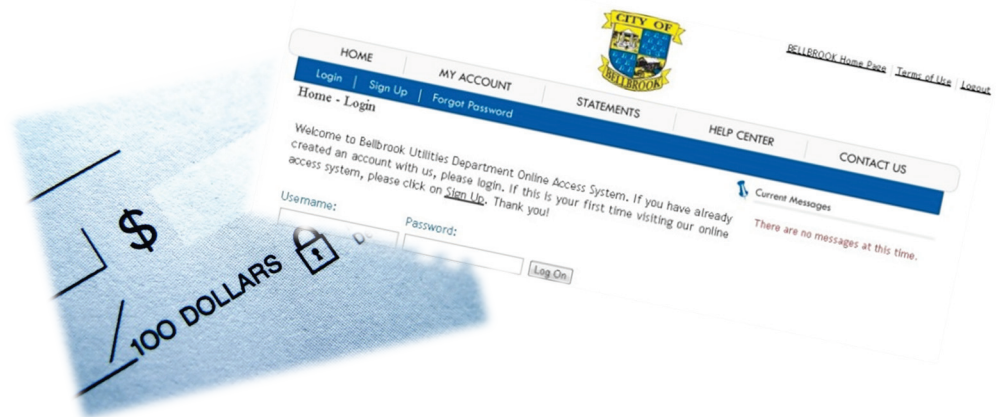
$

100 DOLLARS

CITY OF BELLBROOK

BELLBROOK Home Page | Terms of Use | Logout

HOME

MY ACCOUNT

STATEMENTS

HELP CENTER

CONTACT US

Login | Sign Up | Forgot Password

Home - Login

Welcome to Bellbrook Utilities Department Online Access System. If you have already created an account with us, please login. If this is your first time visiting our online access system, please click on Sign Up. Thank you!

Username:

Password:

Log On

Current Messages

There are no messages at this time.